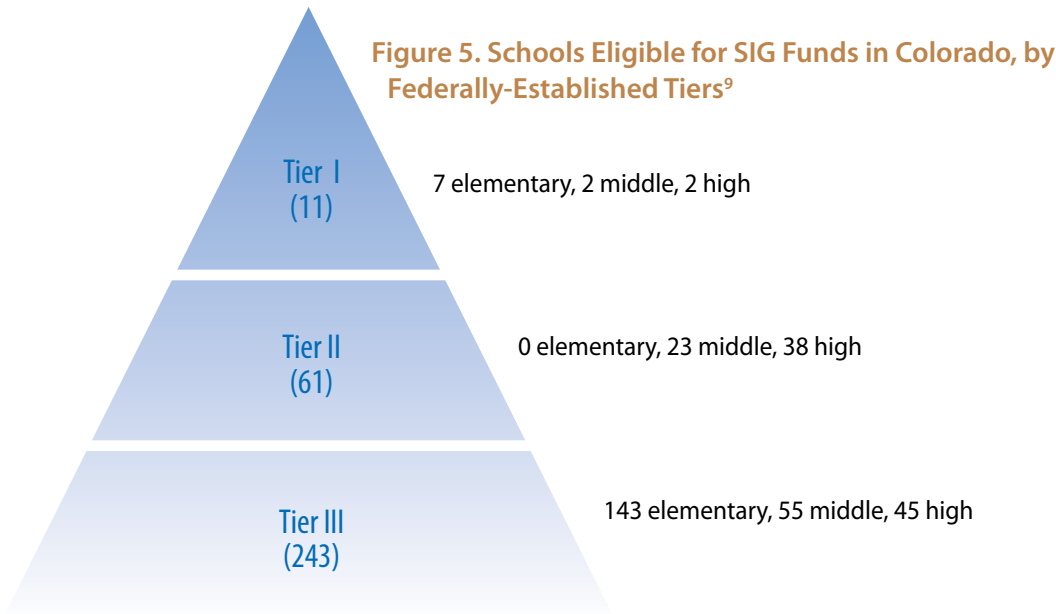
Figure 5. Schools Eligible for SIG Funds in Colorado, by Federally-Established Tiers$^9$

Tier I
(11)

7 elementary, 2 middle, 2 high

Tier II
(61)

0 elementary, 23 middle, 38 high

Tier III
(243)

143 elementary, 55 middle, 45 high